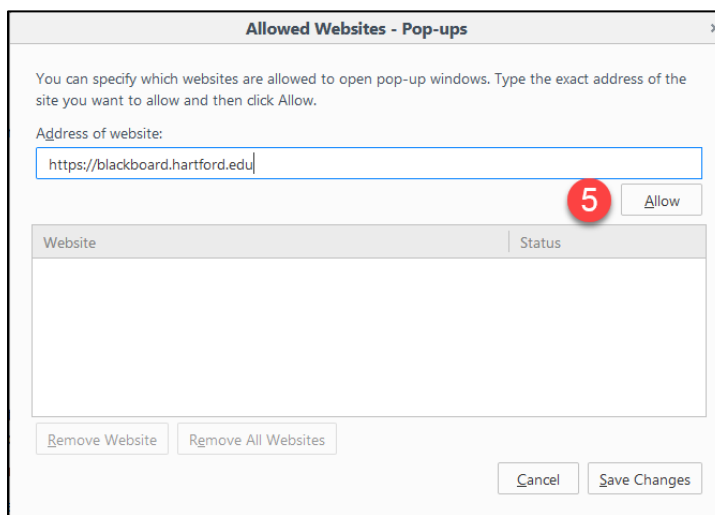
Allowed Websites - Pop-ups

You can specify which websites are allowed to open pop-up windows. Type the exact address of the site you want to allow and then click Allow.

Address of website:

https://blackboard.hartford.edu

5

Allow

| Website | Status |
|---|---|

Remove Website

Remove All Websites

Cancel

Save Changes